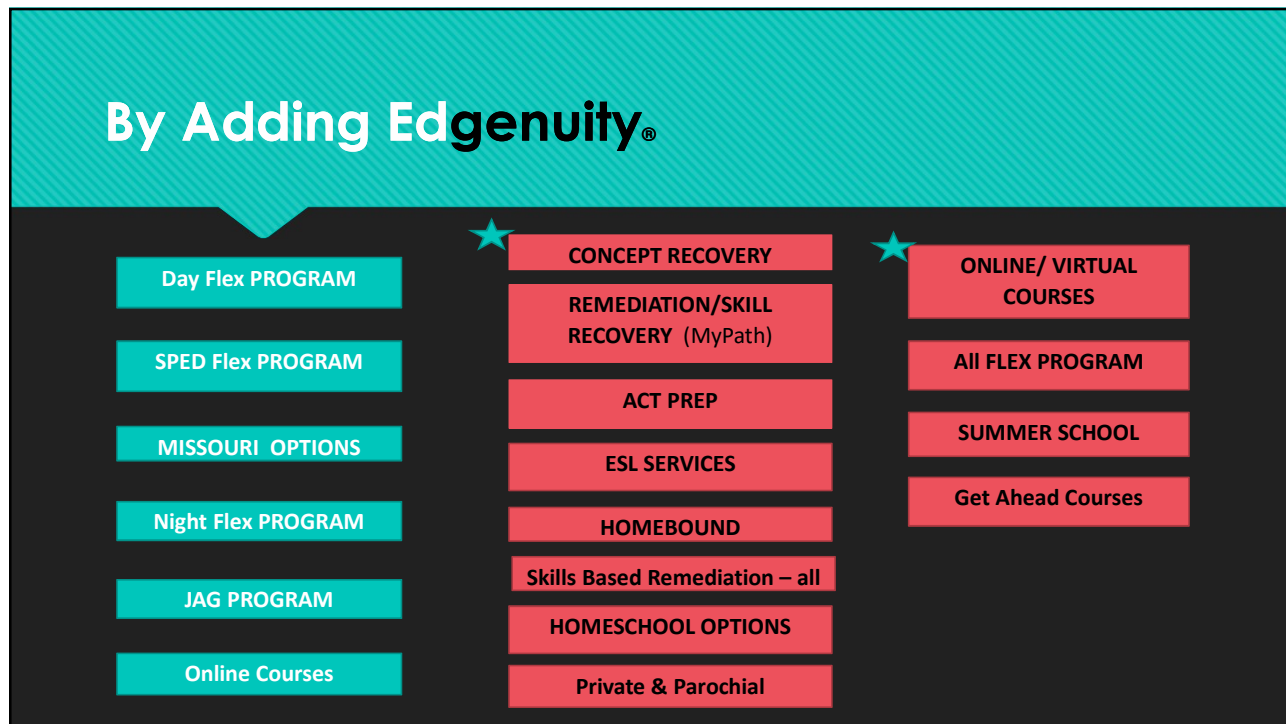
By Adding Edgenuity®

Day Flex PROGRAM

SPED Flex PROGRAM

MISSOURI OPTIONS

Night Flex PROGRAM

JAG PROGRAM

Online Courses

CONCEPT RECOVERY

REMEDIATION/SKILL RECOVERY (MyPath)

ACT PREP

ESL SERVICES

HOMEBOUND

Skills Based Remediation – all

HOMESCHOOL OPTIONS

Private & Parochial

ONLINE/ VIRTUAL COURSES

All FLEX PROGRAM

SUMMER SCHOOL

Get Ahead Courses